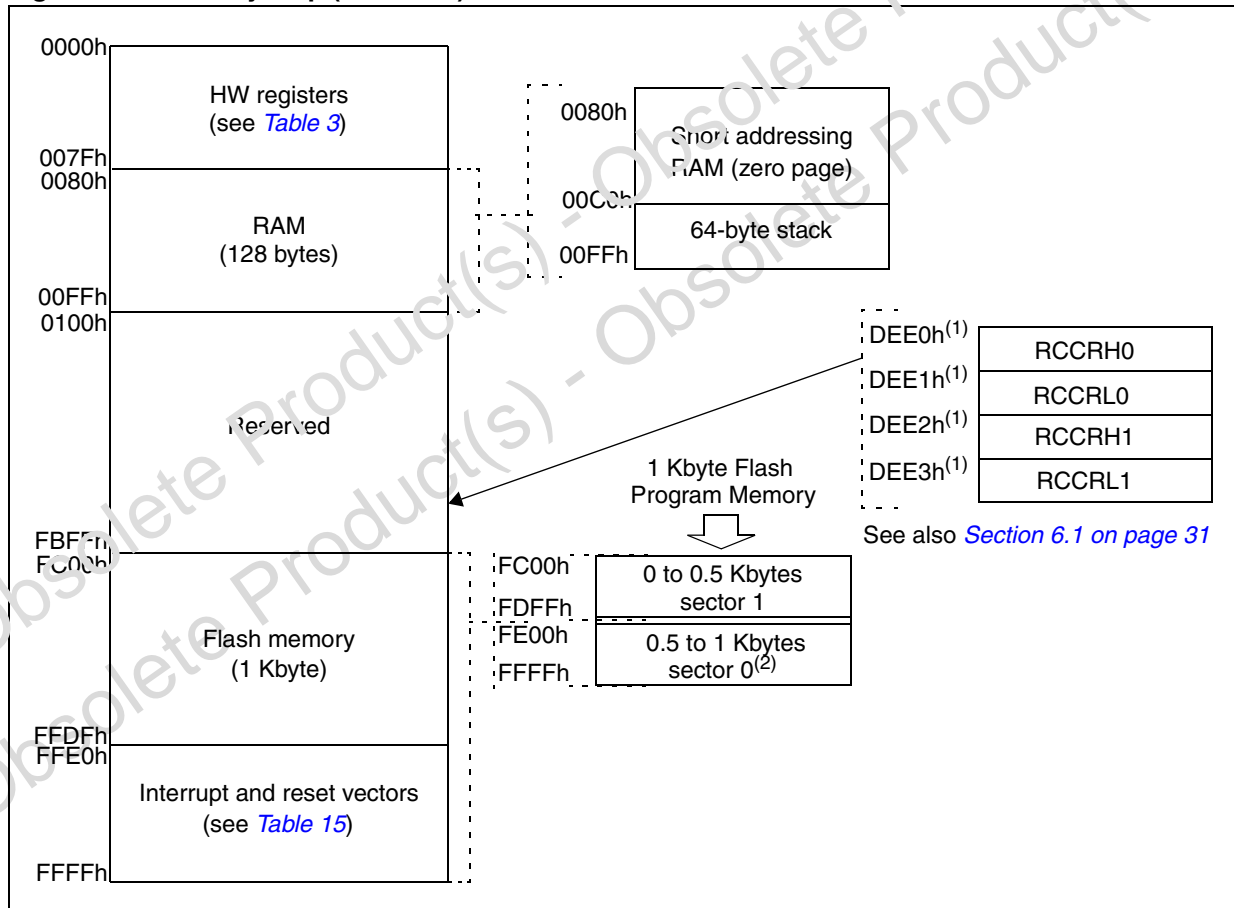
0000h

HW registers
(see *Table 3*)

007Fh
0080h

RAM
(128 bytes)

00FFh
0100h

Reserved

FBFFh
FC00h

Flash memory
(1 Kbyte)

FFDFh
FFE0h

Interrupt and reset vectors
(see *Table 15*)

FFFFh

0080h

Short addressing
RAM (zero page)

00C0h

64-byte stack

00FFh

DEE0h$^{(1)}$ RCCRH0
DEE1h$^{(1)}$ RCCRL0
DEE2h$^{(1)}$ RCCRH1
DEE3h$^{(1)}$ RCCRL1

See also *Section 6.1 on page 31*

1 Kbyte Flash
Program Memory

FC00h
0 to 0.5 Kbytes
sector 1
FDFFh

FE00h
0.5 to 1 Kbytes
sector 0$^{(2)}$
FFFFh